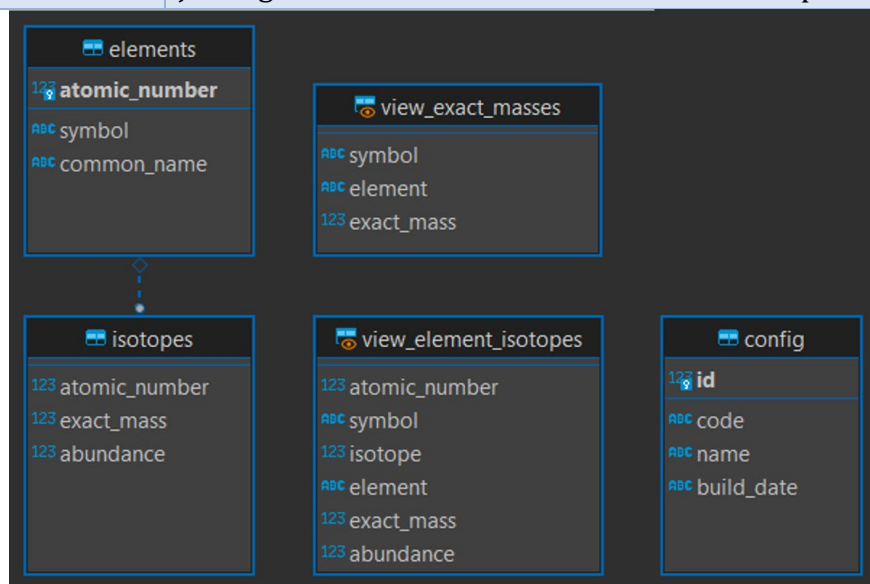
elements
123 atomic_number
ABC symbol
ABC common_name

view_exact_masses
ABC symbol
ABC element
123 exact_mass

isotopes
123 atomic_number
123 exact_mass
123 abundance

view_element_isotopes
123 atomic_number
ABC symbol
123 isotope
ABC element
123 exact_mass
123 abundance

config
123 id
ABC code
ABC name
ABC build_date